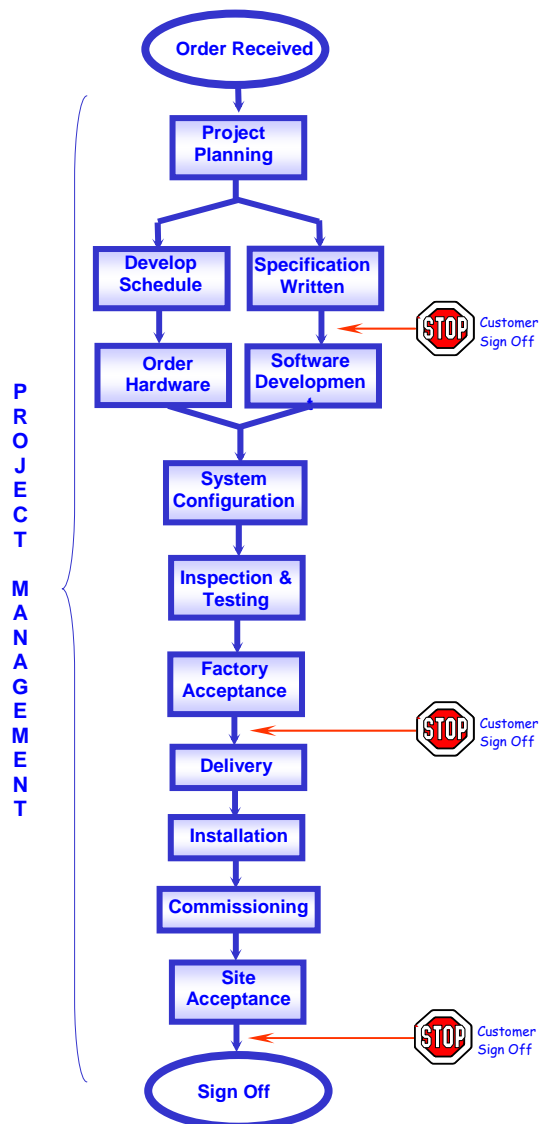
Order Received

Project Planning

Develop Schedule

Specification Written

STOP Customer Sign Off

Order Hardware

Software Developmen

PROJECT MANAGEMENT

System Configuration

Inspection & Testing

Factory Acceptance

STOP Customer Sign Off

Delivery

Installation

Commissioning

Site Acceptance

STOP Customer Sign Off

Sign Off